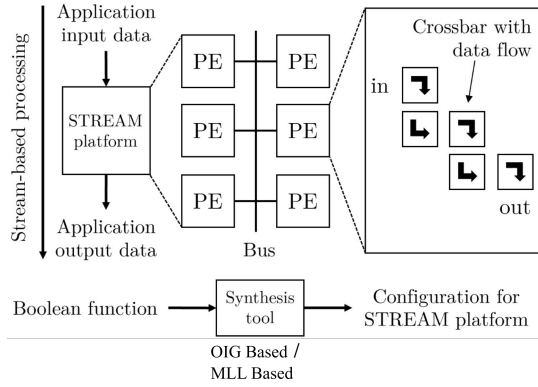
Stream-based processing

Application input data

STREAM platform

Application output data

PE PE
PE PE
PE PE

Bus

Crossbar with data flow

in

out

Boolean function

Synthesis tool

Configuration for STREAM platform

OIG Based / MLL Based